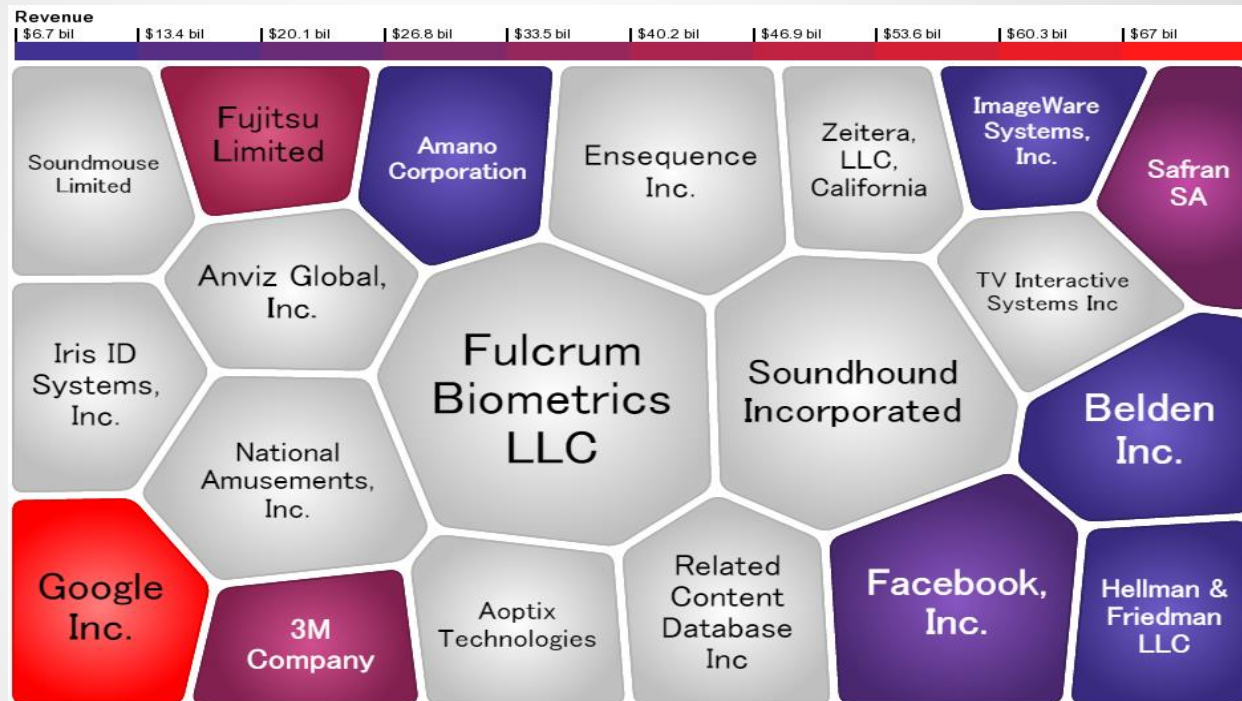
Revenue

$6.7 bil | $13.4 bil | $20.1 bil | $26.8 bil | $33.5 bil | $40.2 bil | $46.9 bil | $53.6 bil | $60.3 bil | $67 bil

Soundmouse Limited

Fujitsu Limited

Amano Corporation

Ensequence Inc.

Zeitera, LLC, California

ImageWare Systems, Inc.

Safran SA

Anviz Global, Inc.

TV Interactive Systems Inc

Iris ID Systems, Inc.

Fulcrum Biometrics LLC

Soundhound Incorporated

Belden Inc.

National Amusements, Inc.

Google Inc.

3M Company

Aoptix Technologies

Related Content Database Inc

Facebook, Inc.

Hellman & Friedman LLC